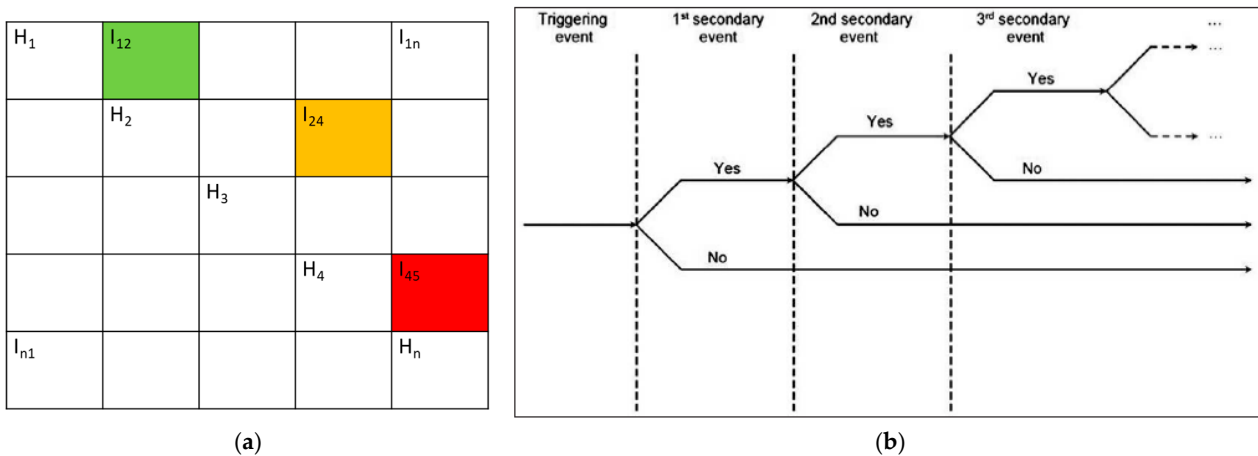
| $H_1$ | $I_{12}$ | | | $I_{1n}$ |
|---|---|---|---|---|
| | $H_2$ | | $I_{24}$ | |
| | | $H_3$ | | |
| | | | $H_4$ | $I_{45}$ |
| $I_{n1}$ | | | | $H_n$ |

(a)

Triggering event

1st secondary event

2nd secondary event

3rd secondary event

...

Yes

Yes

Yes

No

No

No

...

...

(b)